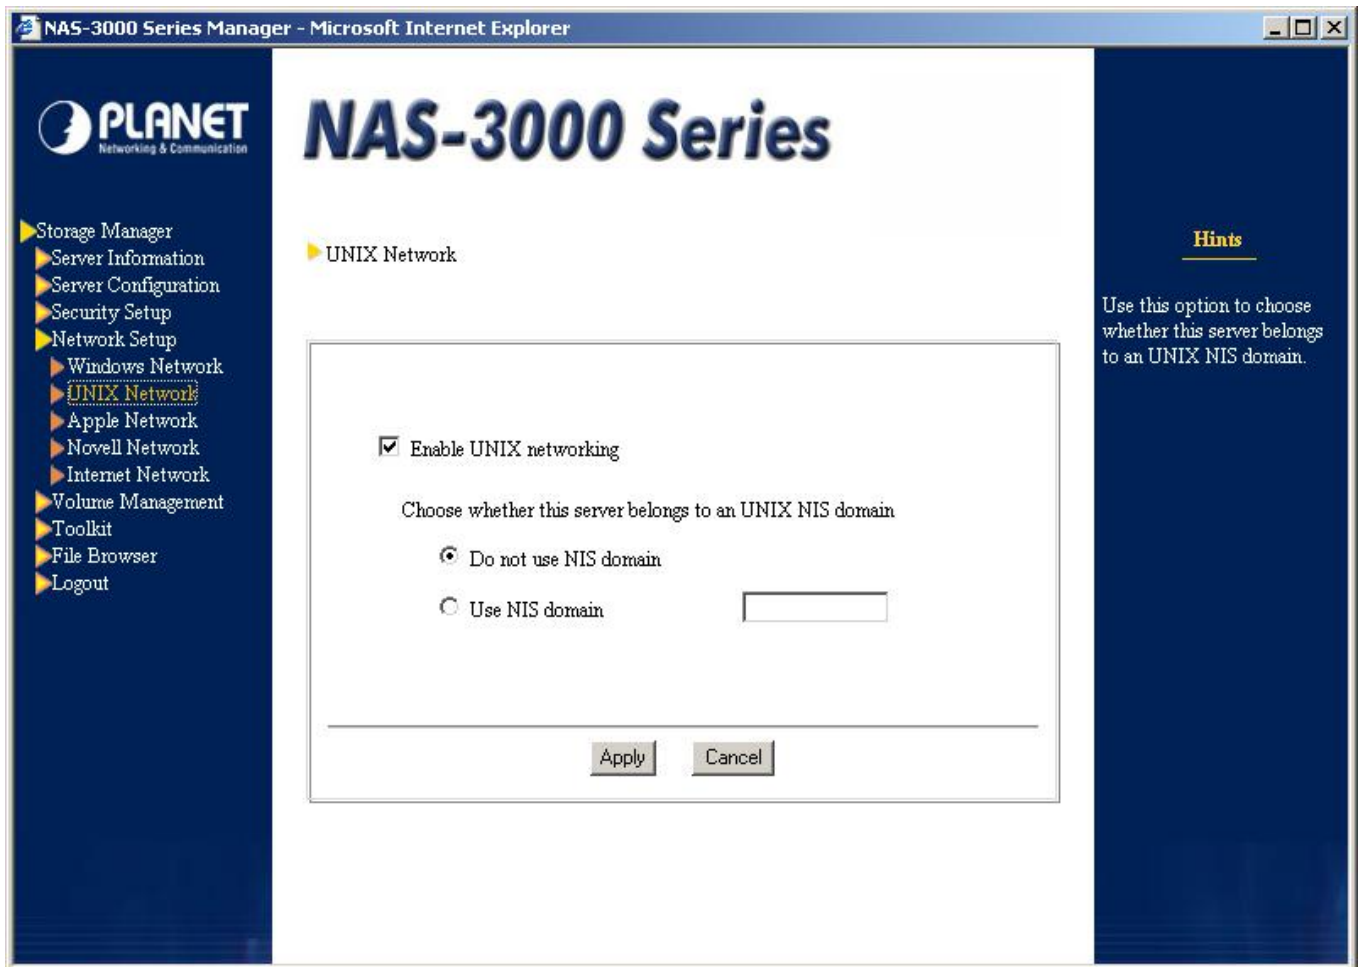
NAS-3000 Series Manager - Microsoft Internet Explorer

PLANET
Networking & Communication

Storage Manager
Server Information
Server Configuration
Security Setup
Network Setup
Windows Network
UNIX Network
Apple Network
Novell Network
Internet Network
Volume Management
Toolkit
File Browser
Logout

NAS-3000 Series

UNIX Network

Enable UNIX networking

Choose whether this server belongs to an UNIX NIS domain

Do not use NIS domain

Use NIS domain

Apply Cancel

Hints

Use this option to choose whether this server belongs to an UNIX NIS domain.